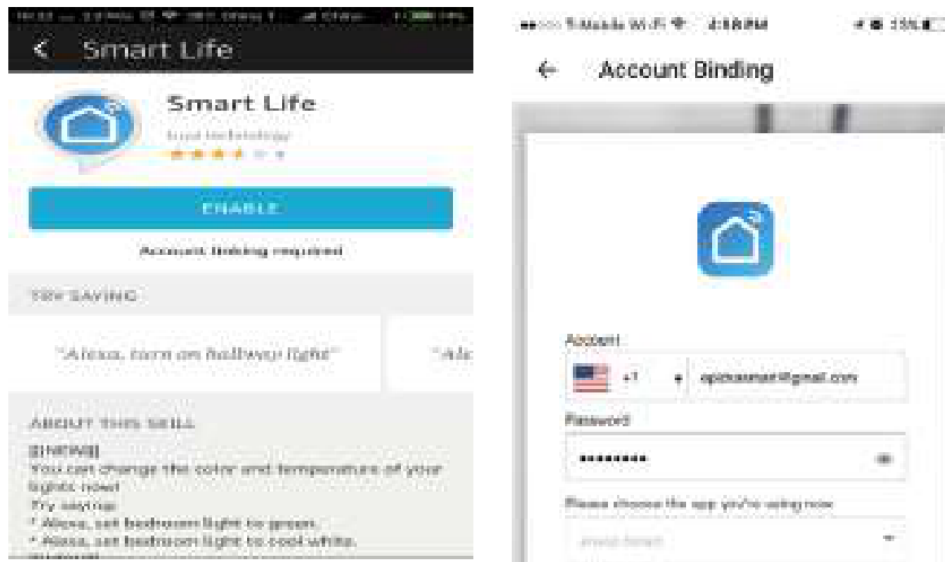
Smart Life

Smart Life

Tuya Technology

ENABLE

Account linking required

TRY SAYING

"Alexa, turn on hallway light"

"Ale

ABOUT THIS SKILL

[[NEW]]
You can change the color and temperature of your lights now!
Try saying:
* Alexa, set bedroom light to green.
* Alexa, set bedroom light to cool white.

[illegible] T-Mobile Wi-Fi 4:18 PM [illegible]

Account Binding

Account

+1

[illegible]@gmail.com

Password

•••••••••

Please choose the app you're using now

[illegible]